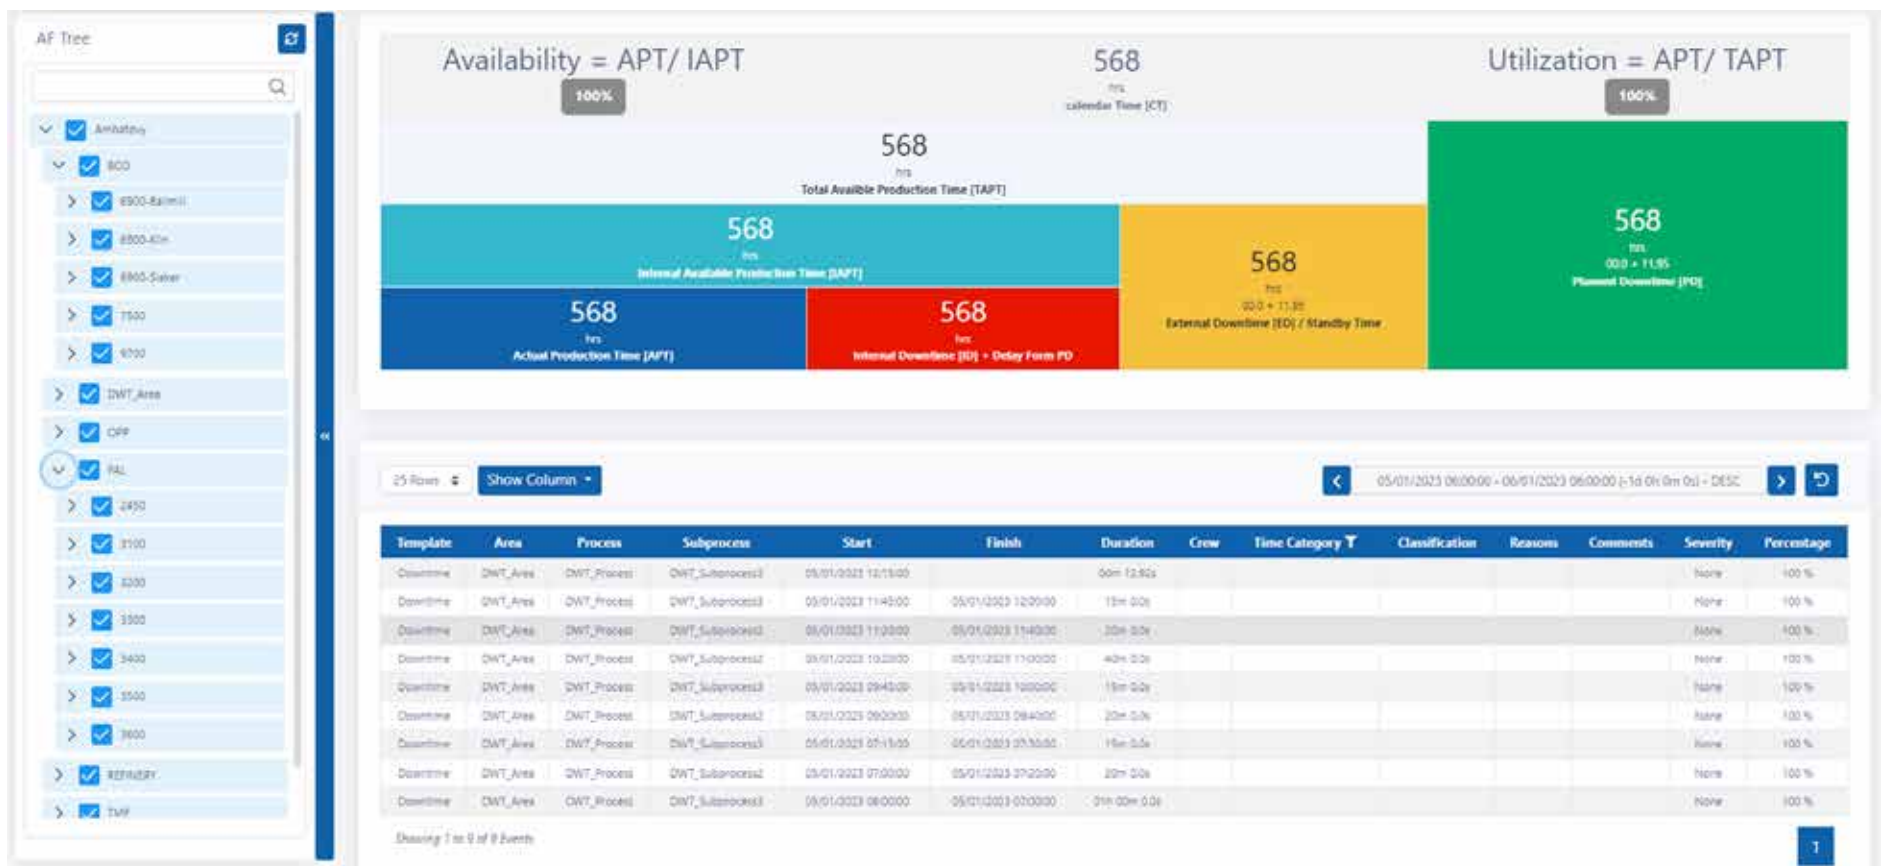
AF Tree

Ambatovy
BOO
6900-Ballmill
6900-Kiln
6900-Slaker
7500
9700
DWT_Area
OPP
PAL
2450
3100
3200
3300
3400
3500
3600
REFINERY
TMF

Availability = APT/ IAPT
100%

568
hrs
calendar Time [CT]

Utilization = APT/ TAPT
100%

568
hrs
Total Availble Production Time [TAPT]

568
hrs
Internal Available Production Time [IAPT]

568
hrs
00.0 + 11.85
External Downtime [ED] / Standby Time

568
hrs
00.0 + 11.85
Planned Downtime [PD]

568
hrs
Actual Production Time [APT]

568
hrs
Internal Downtime [ID] + Delay Form PD

25 Rows
Show Column
05/01/2023 06:00:00 - 06/01/2023 06:00:00 [-1d 0h 0m 0s] - DESC

| Template | Area | Process | Subprocess | Start | Finish | Duration | Crew | Time Category | Classification | Reasons | Comments | Severity | Percentage |
|---|---|---|---|---|---|---|---|---|---|---|---|---|---|
| Downtime | DWT_Area | DWT_Process | DWT_Subprocess3 | 05/01/2023 12:15:00 | | 00m 12.92s | | | | | | None | 100 % |
| Downtime | DWT_Area | DWT_Process | DWT_Subprocess3 | 05/01/2023 11:45:00 | 05/01/2023 12:00:00 | 15m 0.0s | | | | | | None | 100 % |
| Downtime | DWT_Area | DWT_Process | DWT_Subprocess3 | 05/01/2023 11:20:00 | 05/01/2023 11:40:00 | 20m 0.0s | | | | | | None | 100 % |
| Downtime | DWT_Area | DWT_Process | DWT_Subprocess2 | 05/01/2023 10:20:00 | 05/01/2023 11:00:00 | 40m 0.0s | | | | | | None | 100 % |
| Downtime | DWT_Area | DWT_Process | DWT_Subprocess3 | 05/01/2023 09:45:00 | 05/01/2023 10:00:00 | 15m 0.0s | | | | | | None | 100 % |
| Downtime | DWT_Area | DWT_Process | DWT_Subprocess2 | 05/01/2023 09:20:00 | 05/01/2023 09:40:00 | 20m 0.0s | | | | | | None | 100 % |
| Downtime | DWT_Area | DWT_Process | DWT_Subprocess3 | 05/01/2023 07:15:00 | 05/01/2023 07:30:00 | 15m 0.0s | | | | | | None | 100 % |
| Downtime | DWT_Area | DWT_Process | DWT_Subprocess2 | 05/01/2023 07:00:00 | 05/01/2023 07:20:00 | 20m 0.0s | | | | | | None | 100 % |
| Downtime | DWT_Area | DWT_Process | DWT_Subprocess3 | 05/01/2023 06:00:00 | 05/01/2023 07:00:00 | 01h 00m 0.0s | | | | | | None | 100 % |

Showing 1 to 9 of 9 Events
1